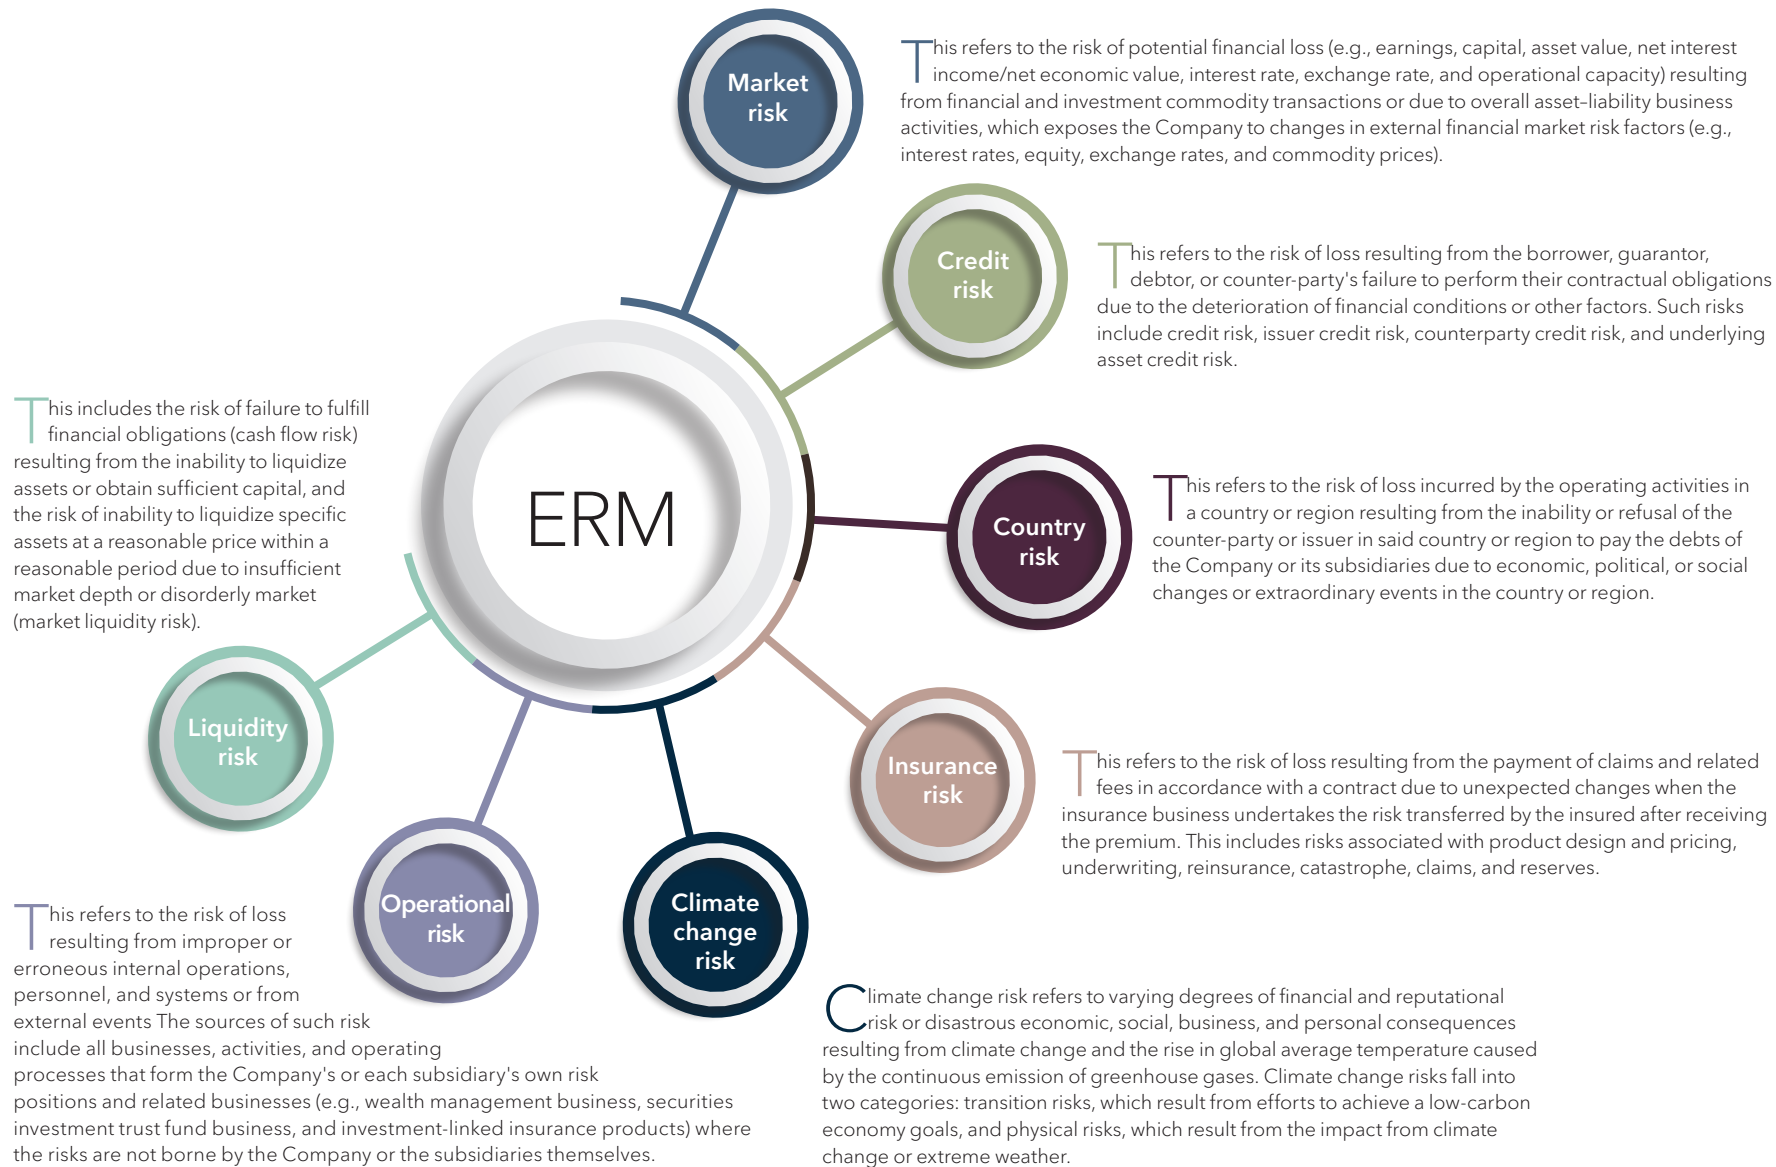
Market risk

This refers to the risk of potential financial loss (e.g., earnings, capital, asset value, net interest income/net economic value, interest rate, exchange rate, and operational capacity) resulting from financial and investment commodity transactions or due to overall asset-liability business activities, which exposes the Company to changes in external financial market risk factors (e.g., interest rates, equity, exchange rates, and commodity prices).

Credit risk

This refers to the risk of loss resulting from the borrower, guarantor, debtor, or counter-party's failure to perform their contractual obligations due to the deterioration of financial conditions or other factors. Such risks include credit risk, issuer credit risk, counterparty credit risk, and underlying asset credit risk.

This includes the risk of failure to fulfill financial obligations (cash flow risk) resulting from the inability to liquidize assets or obtain sufficient capital, and the risk of inability to liquidize specific assets at a reasonable price within a reasonable period due to insufficient market depth or disorderly market (market liquidity risk).

ERM

Country risk

This refers to the risk of loss incurred by the operating activities in a country or region resulting from the inability or refusal of the counter-party or issuer in said country or region to pay the debts of the Company or its subsidiaries due to economic, political, or social changes or extraordinary events in the country or region.

Liquidity risk

Insurance risk

This refers to the risk of loss resulting from the payment of claims and related fees in accordance with a contract due to unexpected changes when the insurance business undertakes the risk transferred by the insured after receiving the premium. This includes risks associated with product design and pricing, underwriting, reinsurance, catastrophe, claims, and reserves.

Operational risk

Climate change risk

This refers to the risk of loss resulting from improper or erroneous internal operations, personnel, and systems or from external events The sources of such risk include all businesses, activities, and operating processes that form the Company's or each subsidiary's own risk positions and related businesses (e.g., wealth management business, securities investment trust fund business, and investment-linked insurance products) where the risks are not borne by the Company or the subsidiaries themselves.

Climate change risk refers to varying degrees of financial and reputational risk or disastrous economic, social, business, and personal consequences resulting from climate change and the rise in global average temperature caused by the continuous emission of greenhouse gases. Climate change risks fall into two categories: transition risks, which result from efforts to achieve a low-carbon economy goals, and physical risks, which result from the impact from climate change or extreme weather.